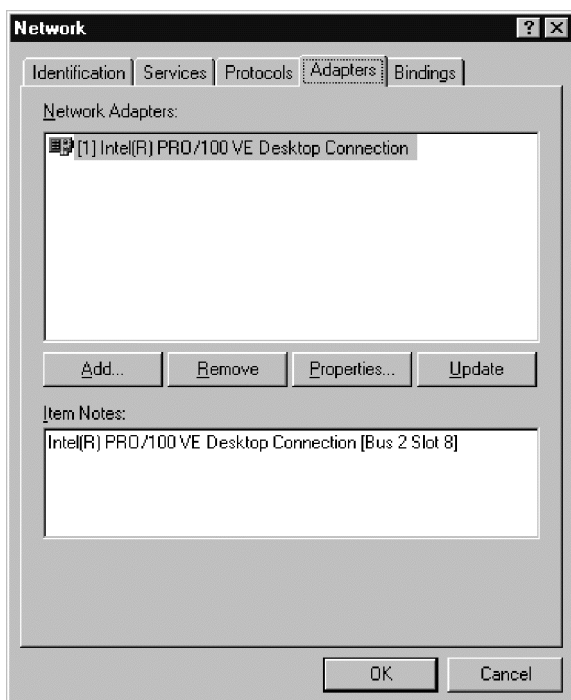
Network

? X

Identification | Services | Protocols | Adapters | Bindings

Network Adapters:

[1] Intel(R) PRO/100 VE Desktop Connection

Add... Remove Properties... Update

Item Notes:

Intel(R) PRO/100 VE Desktop Connection [Bus 2 Slot 8]

OK Cancel